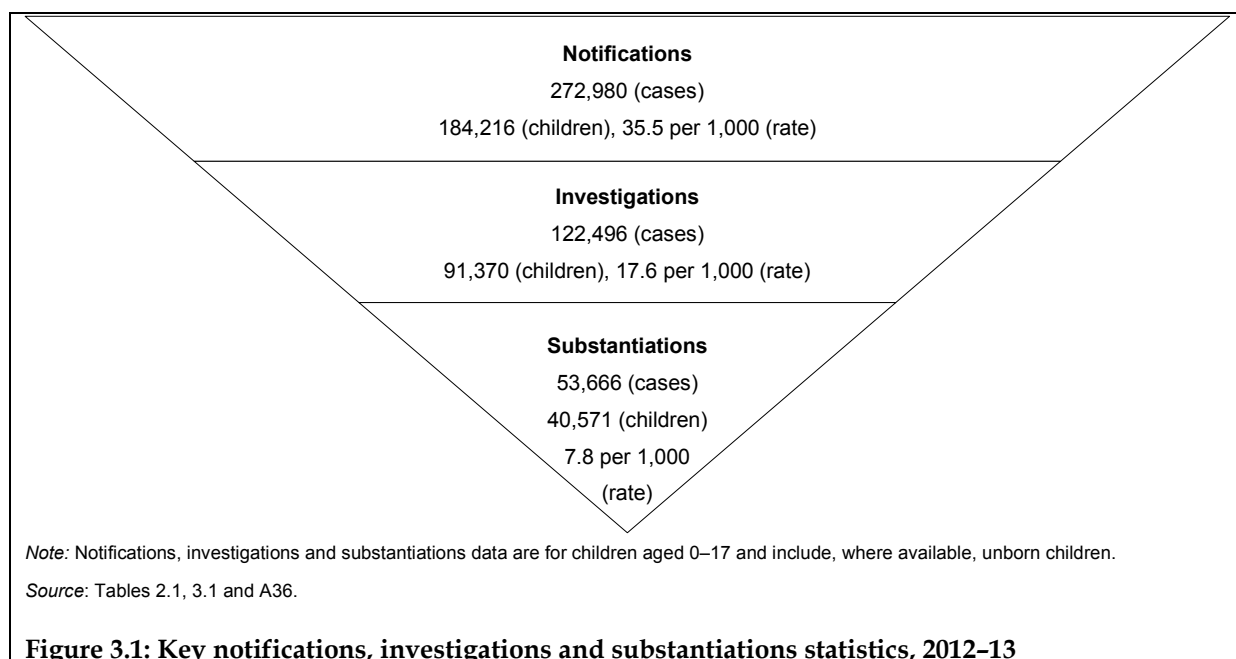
Notifications
272,980 (cases)
184,216 (children), 35.5 per 1,000 (rate)

Investigations
122,496 (cases)
91,370 (children), 17.6 per 1,000 (rate)

Substantiations
53,666 (cases)
40,571 (children)
7.8 per 1,000
(rate)

Note: Notifications, investigations and substantiations data are for children aged 0–17 and include, where available, unborn children.

Source: Tables 2.1, 3.1 and A36.

Figure 3.1: Key notifications, investigations and substantiations statistics, 2012–13